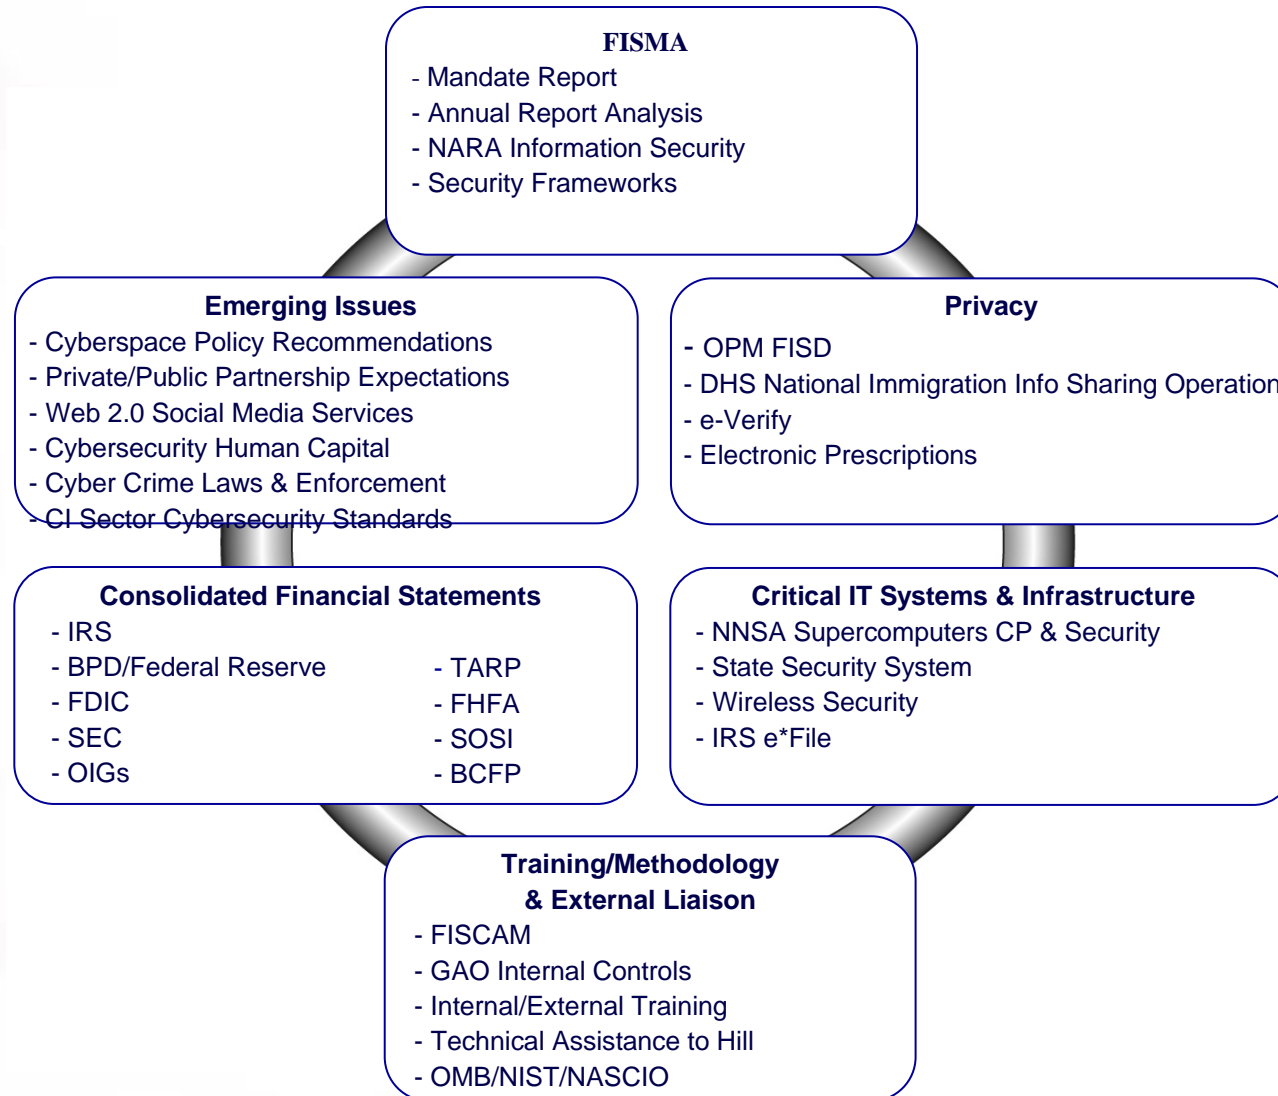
FISMA
- Mandate Report
- Annual Report Analysis
- NARA Information Security
- Security Frameworks

Emerging Issues
- Cyberspace Policy Recommendations
- Private/Public Partnership Expectations
- Web 2.0 Social Media Services
- Cybersecurity Human Capital
- Cyber Crime Laws & Enforcement
- CI Sector Cybersecurity Standards

Privacy
- OPM FISD
- DHS National Immigration Info Sharing Operation
- e-Verify
- Electronic Prescriptions

Consolidated Financial Statements
- IRS
- BPD/Federal Reserve
- FDIC
- SEC
- OIGs
- TARP
- FHFA
- SOSI
- BCFP

Critical IT Systems & Infrastructure
- NNSA Supercomputers CP & Security
- State Security System
- Wireless Security
- IRS e*File

Training/Methodology & External Liaison
- FISCAM
- GAO Internal Controls
- Internal/External Training
- Technical Assistance to Hill
- OMB/NIST/NASCIO